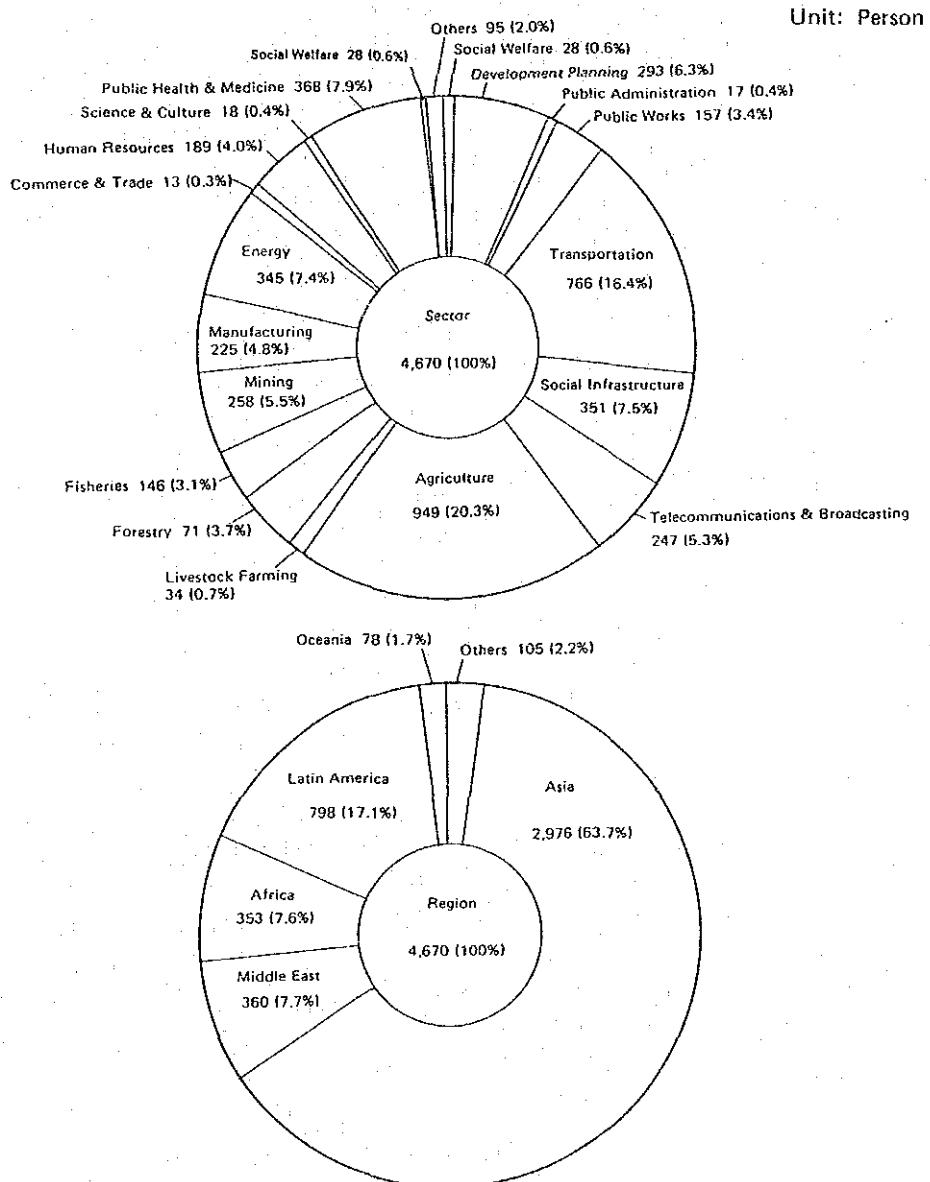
Unit: Person

Others 95 (2.0%)
Social Welfare 28 (0.6%)
Social Welfare 28 (0.6%)
Development Planning 293 (6.3%)
Public Health & Medicine 368 (7.9%)
Public Administration 17 (0.4%)
Science & Culture 18 (0.4%)
Public Works 157 (3.4%)
Human Resources 189 (4.0%)
Commerce & Trade 13 (0.3%)
Energy 345 (7.4%)
Transportation 766 (16.4%)
Manufacturing 225 (4.8%)
Sector 4,670 (100%)
Mining 258 (5.5%)
Social Infrastructure 351 (7.5%)
Agriculture 949 (20.3%)
Fisheries 146 (3.1%)
Forestry 71 (3.7%)
Telecommunications & Broadcasting 247 (5.3%)
Livestock Farming 34 (0.7%)

Oceania 78 (1.7%)
Others 105 (2.2%)
Latin America 798 (17.1%)
Asia 2,976 (63.7%)
Africa 353 (7.6%)
Region 4,670 (100%)
Middle East 360 (7.7%)